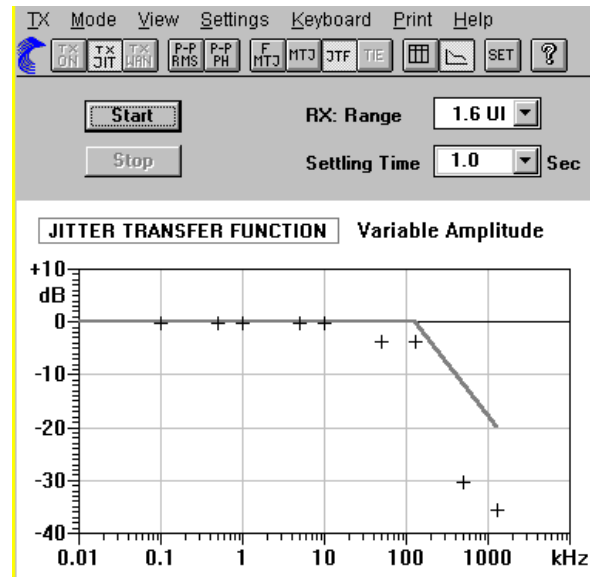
TX Mode View Settings Keyboard Print Help

TX ON | TX JIT | TX WAN | P-P RMS | P-P PH | F MTJ | MTJ | JTF | TIE | SET | ?

Start

Stop

RX: Range 1.6 UI

Settling Time 1.0 Sec

JITTER TRANSFER FUNCTION Variable Amplitude

+10
dB
0
-10
-20
-30
-40

0.01 0.1 1 10 100 1000 kHz